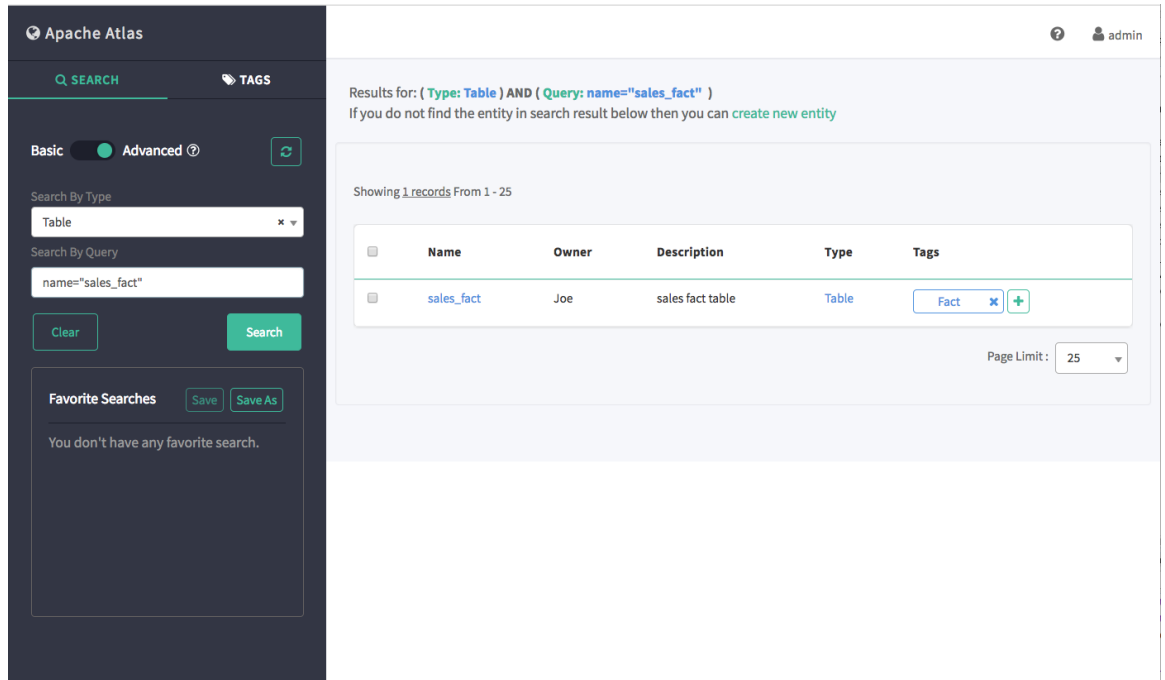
Apache Atlas

SEARCH TAGS

Basic Advanced ⓘ

Search By Type

Table

Search By Query

name="sales_fact"

Clear

Search

Favorite Searches Save Save As

You don't have any favorite search.

admin

Results for: ( Type: Table ) AND ( Query: name="sales_fact" )
If you do not find the entity in search result below then you can create new entity

Showing 1 records From 1 - 25

| | Name | Owner | Description | Type | Tags |
|---|---|---|---|---|---|
| | sales_fact | Joe | sales fact table | Table | Fact × + |

Page Limit : 25